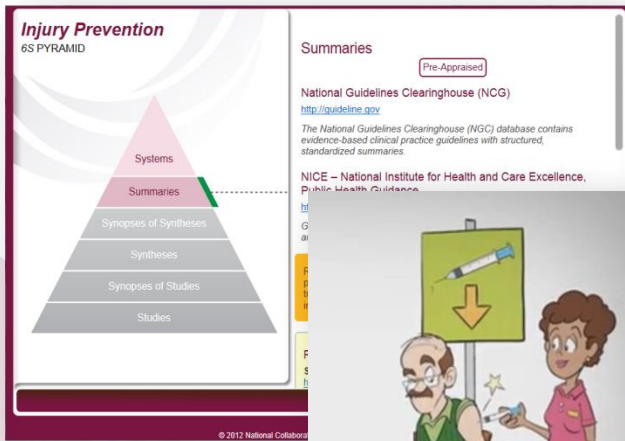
Injury Prevention
6S PYRAMID

Systems
Summaries
Synopses of Syntheses
Syntheses
Synopses of Studies
Studies

Summaries

Pre-Appraised

National Guidelines Clearinghouse (NCG)

http://guideline.gov

The National Guidelines Clearinghouse (NGC) database contains evidence-based clinical practice guidelines with structured, standardized summaries.

NICE – National Institute for Health and Care Excellence, Public Health Guidance

ht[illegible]

G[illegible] a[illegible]

R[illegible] p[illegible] t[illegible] ir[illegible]

F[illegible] $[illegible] h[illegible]

© 2012 National Collabora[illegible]